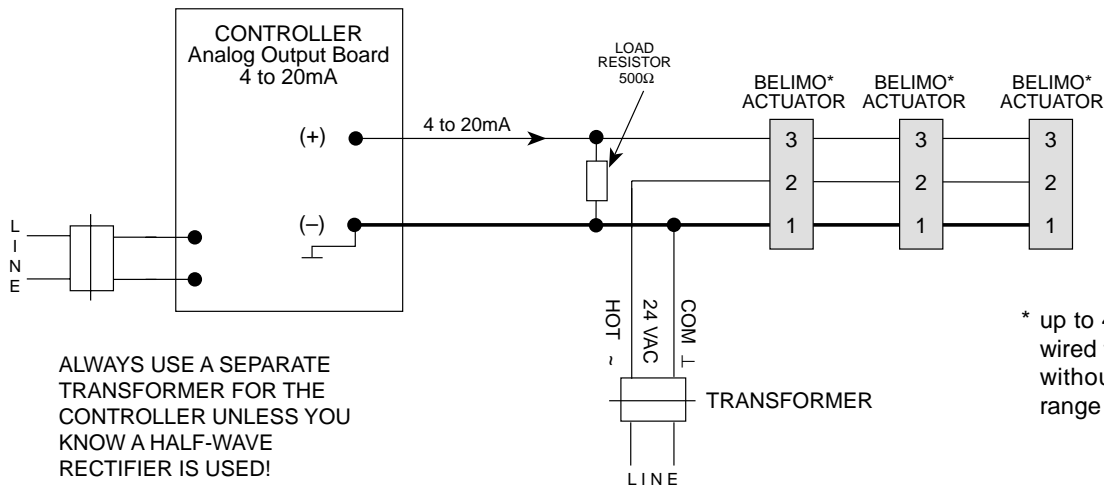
CONTROLLER
Analog Output Board
4 to 20mA

(+)

(–)

4 to 20mA

LOAD RESISTOR 500Ω

BELIMO* ACTUATOR

BELIMO* ACTUATOR

BELIMO* ACTUATOR

3
2
1

3
2
1

3
2
1

L
I
N
E

HOT ~

24 VAC

COM ⊥

TRANSFORMER

LINE

ALWAYS USE A SEPARATE TRANSFORMER FOR THE CONTROLLER UNLESS YOU KNOW A HALF-WAVE RECTIFIER IS USED!

* up to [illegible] wired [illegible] withou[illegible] range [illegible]